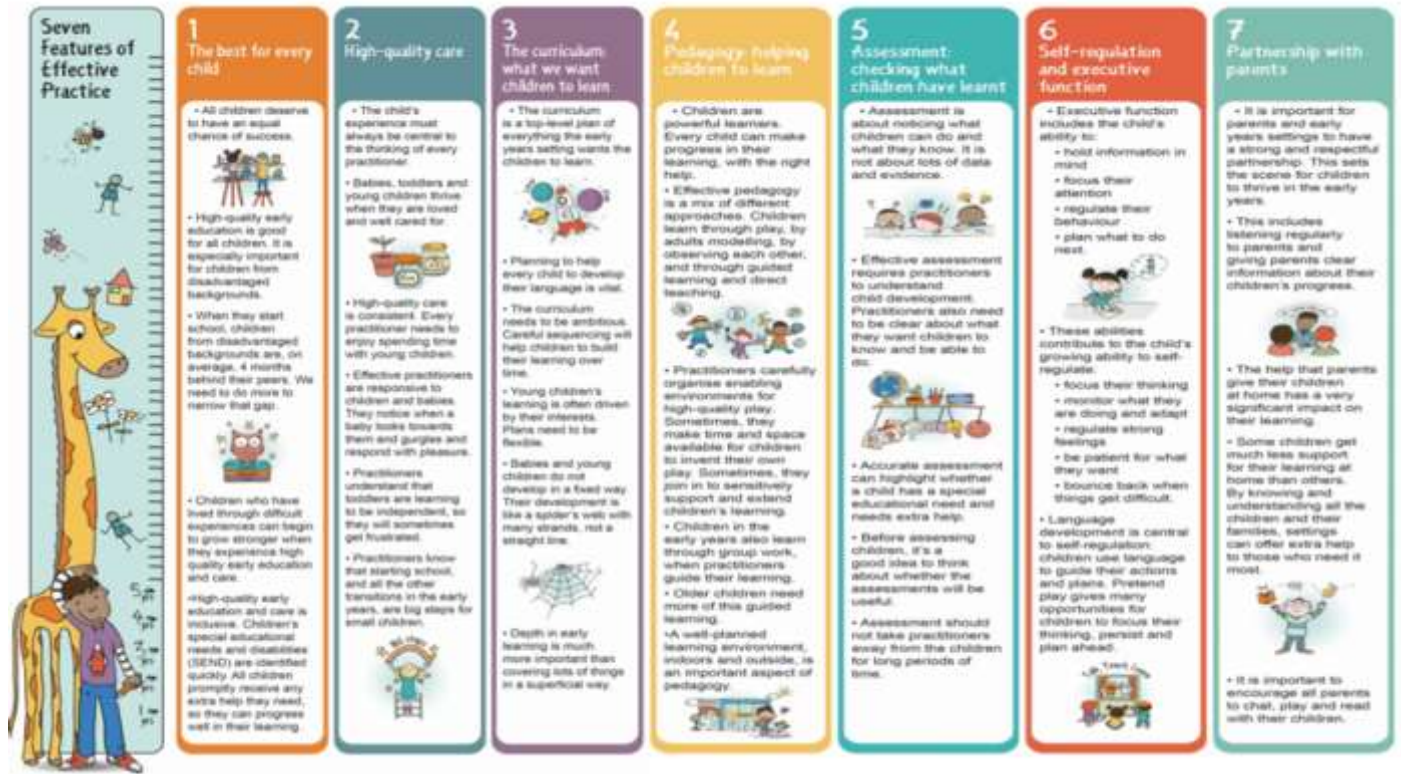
Seven Features of Effective Practice

1
The best for every child

• All children deserve to have an equal chance of success.

• High-quality early education is good for all children. It is especially important for children from disadvantaged backgrounds.

• When they start school, children from disadvantaged backgrounds are, on average, 4 months behind their peers. We need to do more to narrow that gap.

• Children who have lived through difficult experiences can begin to grow stronger when they experience high quality early education and care.

•High-quality early education and care is inclusive. Children's special educational needs and disabilities (SEND) are identified quickly. All children promptly receive any extra help they need, so they can progress well in their learning.

2
High-quality care

• The child's experience must always be central to the thinking of every practitioner.

• Babies, toddlers and young children thrive when they are loved and well cared for.

• High-quality care is consistent. Every practitioner needs to enjoy spending time with young children.

• Effective practitioners are responsive to children and babies. They notice when a baby looks towards them and gurgles and respond with pleasure.

• Practitioners understand that toddlers are learning to be independent, so they will sometimes get frustrated.

• Practitioners know that starting school, and all the other transitions in the early years, are big steps for small children.

3
The curriculum: what we want children to learn

• The curriculum is a top-level plan of everything the early years setting wants the children to learn.

• Planning to help every child to develop their language is vital.

• The curriculum needs to be ambitious. Careful sequencing will help children to build their learning over time.

• Young children's learning is often driven by their interests. Plans need to be flexible.

• Babies and young children do not develop in a fixed way. Their development is like a spider's web with many strands, not a straight line.

• Depth in early learning is much more important than covering lots of things in a superficial way.

4
Pedagogy: helping children to learn

• Children are powerful learners. Every child can make progress in their learning, with the right help.

• Effective pedagogy is a mix of different approaches. Children learn through play, by adults modelling, by observing each other, and through guided learning and direct teaching.

• Practitioners carefully organise enabling environments for high-quality play. Sometimes, they make time and space available for children to invent their own play. Sometimes, they join in to sensitively support and extend children's learning.

• Children in the early years also learn through group work, when practitioners guide their learning.

• Older children need more of this guided learning.

•A well-planned learning environment, indoors and outside, is an important aspect of pedagogy.

5
Assessment: checking what children have learnt

• Assessment is about noticing what children can do and what they know. It is not about lots of data and evidence.

• Effective assessment requires practitioners to understand child development. Practitioners also need to be clear about what they want children to know and be able to do.

• Accurate assessment can highlight whether a child has a special educational need and needs extra help.

• Before assessing children, it's a good idea to think about whether the assessments will be useful.

• Assessment should not take practitioners away from the children for long periods of time.

6
Self-regulation and executive function

• Executive function includes the child's ability to:
• hold information in mind
• focus their attention
• regulate their behaviour
• plan what to do next.

• These abilities contribute to the child's growing ability to self-regulate:
• focus their thinking
• monitor what they are doing and adapt
• regulate strong feelings
• be patient for what they want
• bounce back when things get difficult.

• Language development is central to self-regulation: children use language to guide their actions and plans. Pretend play gives many opportunities for children to focus their thinking, persist and plan ahead.

7
Partnership with parents

• It is important for parents and early years settings to have a strong and respectful partnership. This sets the scene for children to thrive in the early years.

• This includes listening regularly to parents and giving parents clear information about their children's progress.

• The help that parents give their children at home has a very significant impact on their learning.

• Some children get much less support for their learning at home than others. By knowing and understanding all the children and their families, settings can offer extra help to those who need it most.

• It is important to encourage all parents to chat, play and read with their children.